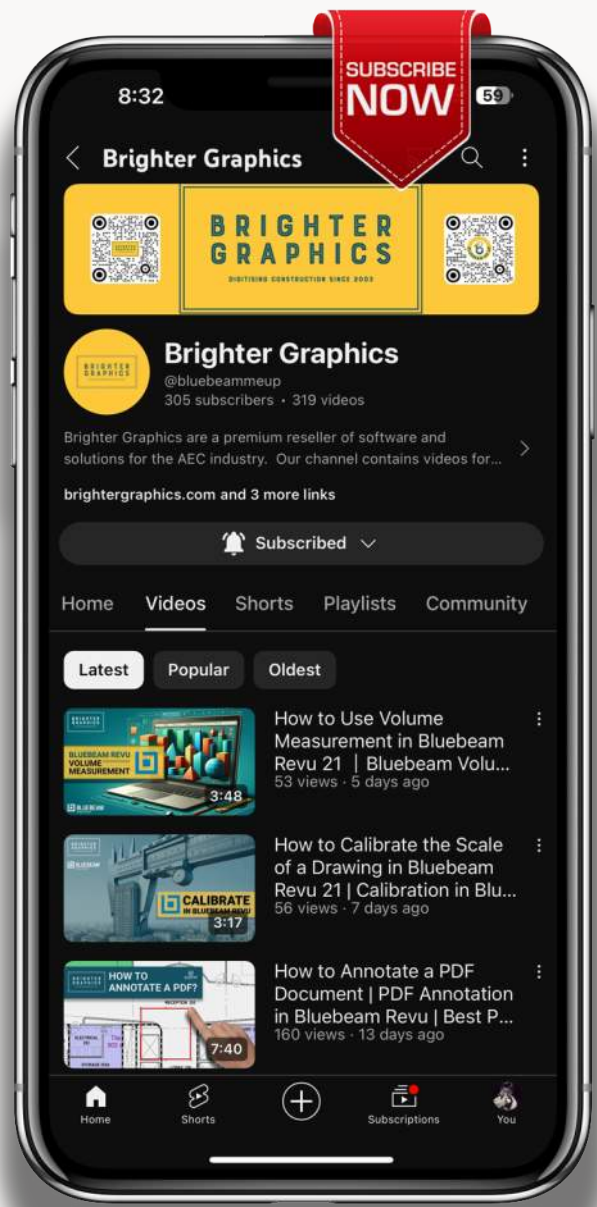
8:32

SUBSCRIBE NOW

59

Brighter Graphics

BRIGHTER GRAPHICS

DIGITISING CONSTRUCTION SINCE 2003

BRIGHTER GRAPHICS

Brighter Graphics

@bluebeammeup

305 subscribers • 319 videos

Brighter Graphics are a premium reseller of software and solutions for the AEC industry. Our channel contains videos for...

brightergraphics.com and 3 more links

Subscribed

Home Videos Shorts Playlists Community

Latest Popular Oldest

BRIGHTER GRAPHICS

BLUEBEAM REVU VOLUME MEASUREMENT

BLUEBEAM

3:48

How to Use Volume Measurement in Bluebeam Revu 21 | Bluebeam Volu...

53 views • 5 days ago

BRIGHTER GRAPHICS

CALIBRATE IN BLUEBEAM REVU

3:17

How to Calibrate the Scale of a Drawing in Bluebeam Revu 21 | Calibration in Blu...

56 views • 7 days ago

BRIGHTER GRAPHICS

HOW TO ANNOTATE A PDF?

7:40

How to Annotate a PDF Document | PDF Annotation in Bluebeam Revu | Best P...

160 views • 13 days ago

Home Shorts Subscriptions You